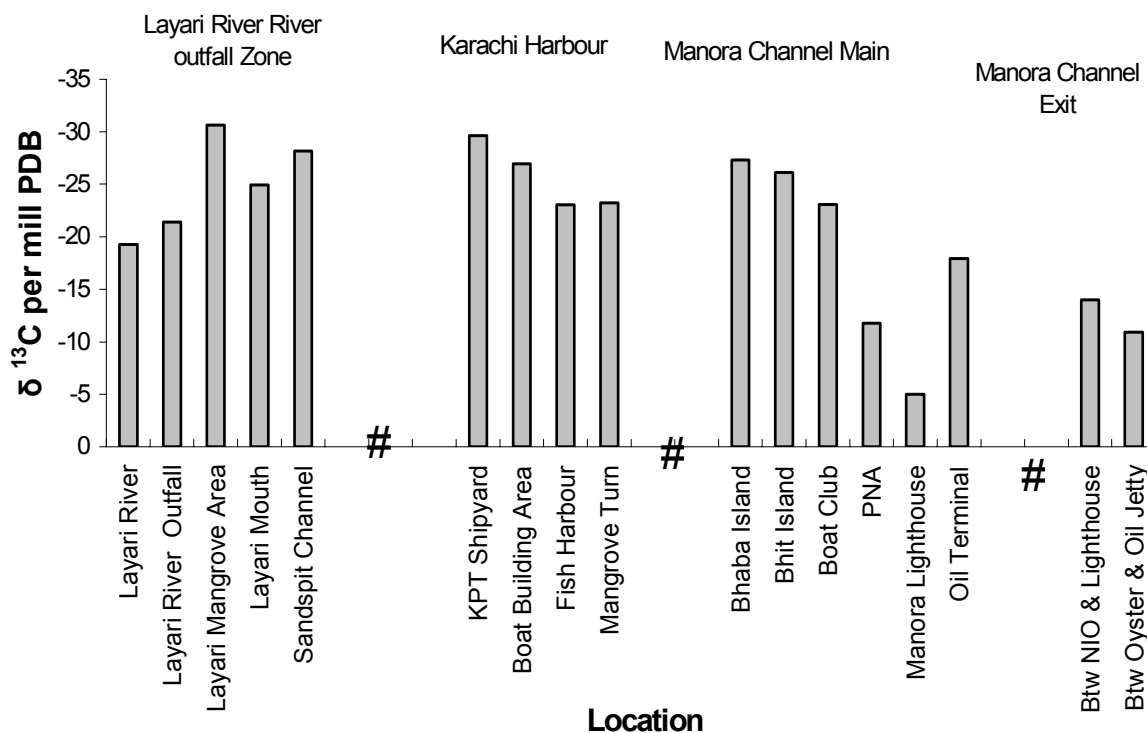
Layari River River outfall Zone

Karachi Harbour

Manora Channel Main

Manora Channel Exit

$\delta$ $^{13}$C per mill PDB

-35
-30
-25
-20
-15
-10
-5
0

Layari River
Layari River Outfall
Layari Mangrove Area
Layari Mouth
Sandspit Channel
#
KPT Shipyard
Boat Building Area
Fish Harbour
Mangrove Turn
#
Bhaba Island
Bhit Island
Boat Club
PNA
Manora Lighthouse
Oil Terminal
#
Btw NIO & Lighthouse
Btw Oyster & Oil Jetty

Location